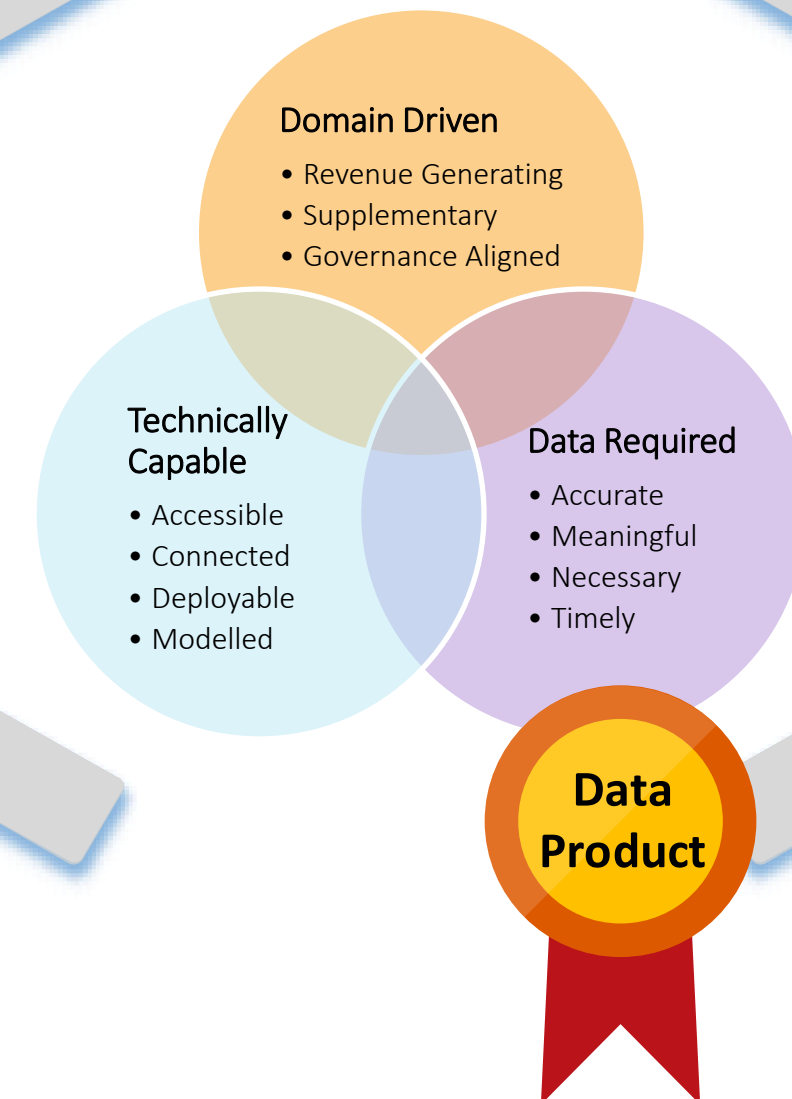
Domain Driven
• Revenue Generating
• Supplementary
• Governance Aligned

Technically Capable
• Accessible
• Connected
• Deployable
• Modelled

Data Required
• Accurate
• Meaningful
• Necessary
• Timely

Data Product